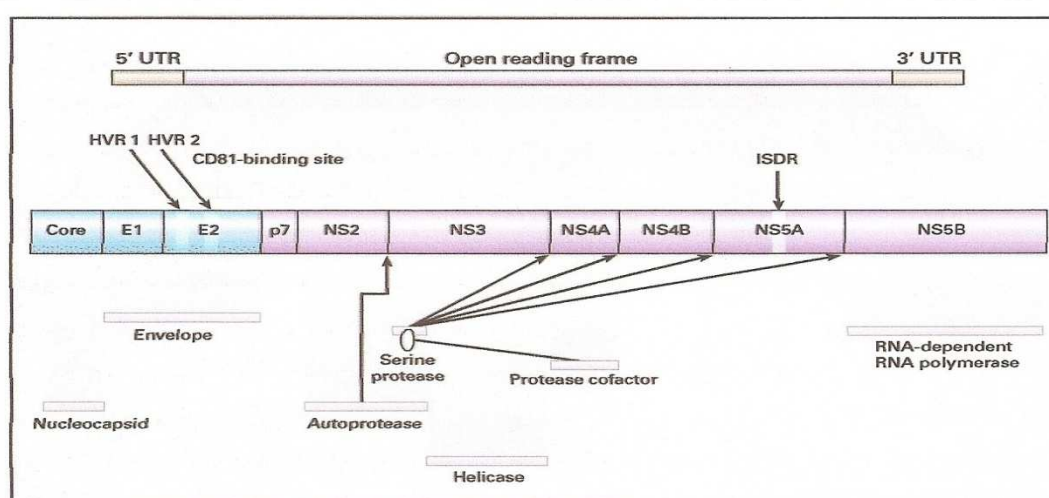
5' UTR
Open reading frame
3' UTR

HVR 1 HVR 2
CD81-binding site
ISDR

| Core | E1 | E2 | p7 | NS2 | NS3 | NS4A | NS4B | NS5A | NS5B |
|---|---|---|---|---|---|---|---|---|---|

Envelope
Serine protease
Protease cofactor
RNA-dependent RNA polymerase
Nucleocapsid
Autoprotease
Helicase